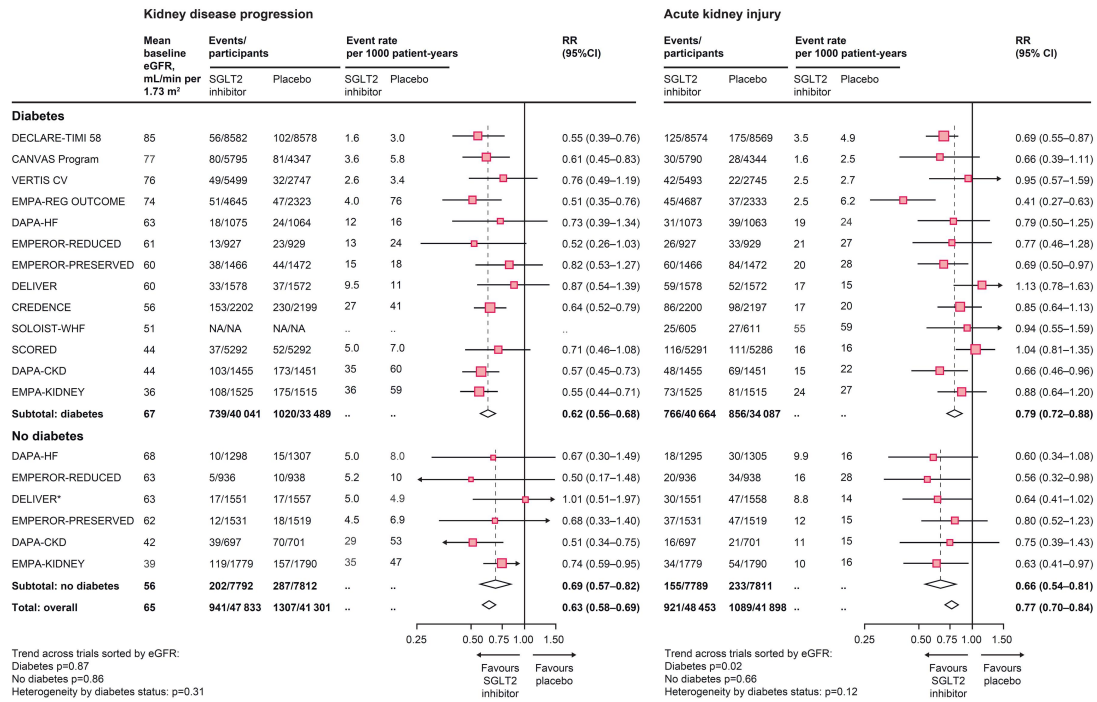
Kidney disease progression

Acute kidney injury

| | Mean baseline eGFR, mL/min per 1.73 m² | Events/participants SGLT2 inhibitor | Events/participants Placebo | Event rate per 1000 patient-years SGLT2 inhibitor | Event rate per 1000 patient-years Placebo | RR (95%CI) | Events/participants SGLT2 inhibitor | Events/participants Placebo | Event rate per 1000 patient-years SGLT2 inhibitor | Event rate per 1000 patient-years Placebo | RR (95% CI) |
|---|---|---|---|---|---|---|---|---|---|---|---|
| **Diabetes** | | | | | | | | | | | |
| DECLARE-TIMI 58 | 85 | 56/8582 | 102/8578 | 1.6 | 3.0 | 0.55 (0.39–0.76) | 125/8574 | 175/8569 | 3.5 | 4.9 | 0.69 (0.55–0.87) |
| CANVAS Program | 77 | 80/5795 | 81/4347 | 3.6 | 5.8 | 0.61 (0.45–0.83) | 30/5790 | 28/4344 | 1.6 | 2.5 | 0.66 (0.39–1.11) |
| VERTIS CV | 76 | 49/5499 | 32/2747 | 2.6 | 3.4 | 0.76 (0.49–1.19) | 42/5493 | 22/2745 | 2.5 | 2.7 | 0.95 (0.57–1.59) |
| EMPA-REG OUTCOME | 74 | 51/4645 | 47/2323 | 2.5 | 4.0 | 0.51 (0.35–0.76) | 45/4687 | 37/2333 | 2.5 | 6.2 | 0.41 (0.27–0.63) |
| DAPA-HF | 63 | 18/1075 | 24/1064 | 12 | 16 | 0.73 (0.39–1.34) | 31/1073 | 39/1063 | 19 | 24 | 0.79 (0.50–1.25) |
| EMPEROR-REDUCED | 61 | 13/927 | 23/929 | 13 | 24 | 0.52 (0.26–1.03) | 26/927 | 33/929 | 21 | 27 | 0.77 (0.46–1.28) |
| EMPEROR-PRESERVED | 60 | 38/1466 | 44/1472 | 15 | 18 | 0.82 (0.53–1.27) | 60/1466 | 84/1472 | 20 | 28 | 0.69 (0.50–0.97) |
| DELIVER | 60 | 33/1578 | 37/1572 | 9.5 | 11 | 0.87 (0.54–1.39) | 59/1578 | 52/1572 | 17 | 15 | 1.13 (0.78–1.63) |
| CREDENCE | 56 | 153/2202 | 230/2199 | 27 | 41 | 0.64 (0.52–0.79) | 86/2200 | 98/2197 | 17 | 20 | 0.85 (0.64–1.13) |
| SOLOIST-WHF | 51 | NA/NA | NA/NA | .. | .. | .. | 25/605 | 27/611 | 55 | 59 | 0.94 (0.55–1.59) |
| SCORED | 44 | 37/5292 | 52/5292 | 5.0 | 7.0 | 0.71 (0.46–1.08) | 116/5291 | 111/5286 | 16 | 16 | 1.04 (0.81–1.35) |
| DAPA-CKD | 44 | 103/1455 | 173/1451 | 35 | 60 | 0.57 (0.45–0.73) | 48/1455 | 69/1451 | 15 | 22 | 0.66 (0.46–0.96) |
| EMPA-KIDNEY | 36 | 108/1525 | 175/1515 | 36 | 59 | 0.55 (0.44–0.71) | 73/1525 | 81/1515 | 24 | 27 | 0.88 (0.64–1.20) |
| **Subtotal: diabetes** | **67** | **739/40 041** | **1020/33 489** | .. | .. | **0.62 (0.56–0.68)** | **766/40 664** | **856/34 087** | .. | .. | **0.79 (0.72–0.88)** |
| **No diabetes** | | | | | | | | | | | |
| DAPA-HF | 68 | 10/1298 | 15/1307 | 5.0 | 8.0 | 0.67 (0.30–1.49) | 18/1295 | 30/1305 | 9.9 | 16 | 0.60 (0.34–1.08) |
| EMPEROR-REDUCED | 63 | 5/936 | 10/938 | 5.2 | 10 | 0.50 (0.17–1.48) | 20/936 | 34/938 | 16 | 28 | 0.56 (0.32–0.98) |
| DELIVER* | 63 | 17/1551 | 17/1557 | 5.0 | 4.9 | 1.01 (0.51–1.97) | 30/1551 | 47/1558 | 8.8 | 14 | 0.64 (0.41–1.02) |
| EMPEROR-PRESERVED | 62 | 12/1531 | 18/1519 | 4.5 | 6.9 | 0.68 (0.33–1.40) | 37/1531 | 47/1519 | 12 | 15 | 0.80 (0.52–1.23) |
| DAPA-CKD | 42 | 39/697 | 70/701 | 29 | 53 | 0.51 (0.34–0.75) | 16/697 | 21/701 | 11 | 15 | 0.75 (0.39–1.43) |
| EMPA-KIDNEY | 39 | 119/1779 | 157/1790 | 35 | 47 | 0.74 (0.59–0.95) | 34/1779 | 54/1790 | 10 | 16 | 0.63 (0.41–0.97) |
| **Subtotal: no diabetes** | **56** | **202/7792** | **287/7812** | .. | .. | **0.69 (0.57–0.82)** | **155/7789** | **233/7811** | .. | .. | **0.66 (0.54–0.81)** |
| **Total: overall** | **65** | **941/47 833** | **1307/41 301** | .. | .. | **0.63 (0.58–0.69)** | **921/48 453** | **1089/41 898** | .. | .. | **0.77 (0.70–0.84)** |

0.25 0.50 0.75 1.00 1.50

Favours SGLT2 inhibitor Favours placebo

0.25 0.50 0.75 1.00 1.50

Favours SGLT2 inhibitor Favours placebo

Trend across trials sorted by eGFR:
Diabetes p=0.87
No diabetes p=0.86
Heterogeneity by diabetes status: p=0.31

Trend across trials sorted by eGFR:
Diabetes p=0.02
No diabetes p=0.66
Heterogeneity by diabetes status: p=0.12